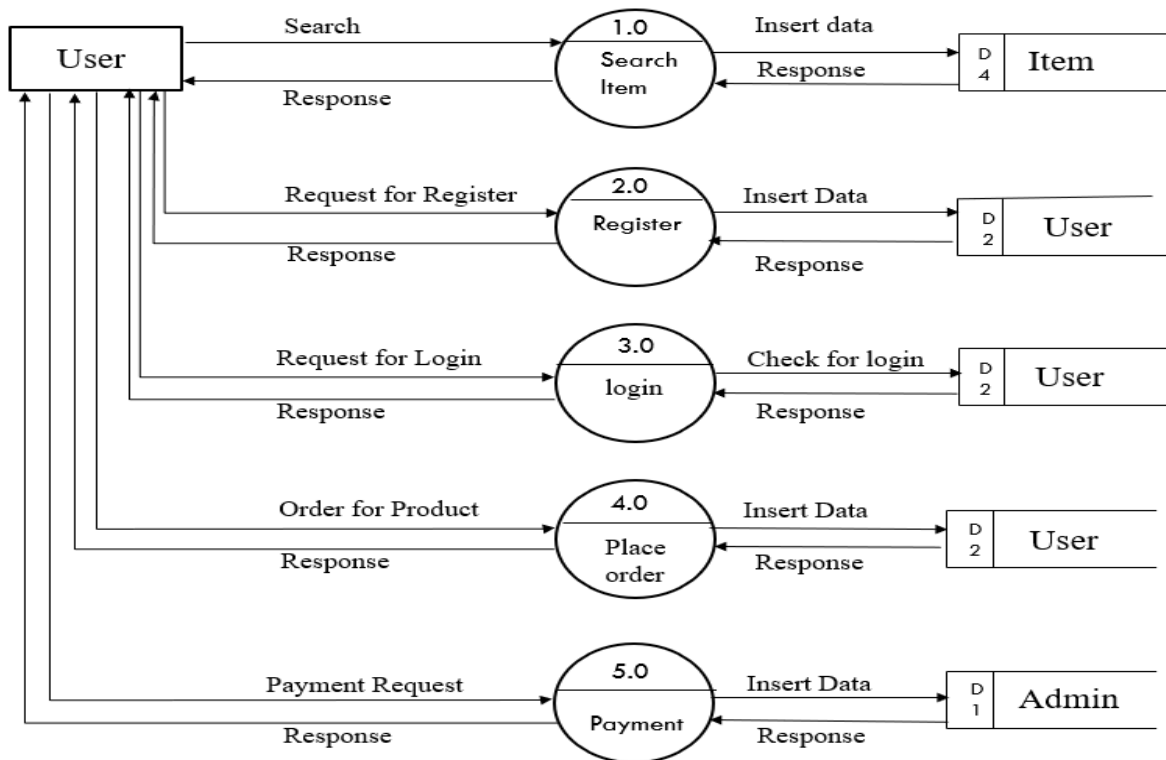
User

Search

Response

1.0
Search Item

Insert data

Response

D 4 Item

Request for Register

Response

2.0
Register

Insert Data

Response

D 2 User

Request for Login

Response

3.0
login

Check for login

Response

D 2 User

Order for Product

Response

4.0
Place order

Insert Data

Response

D 2 User

Payment Request

Response

5.0
Payment

Insert Data

Response

D 1 Admin